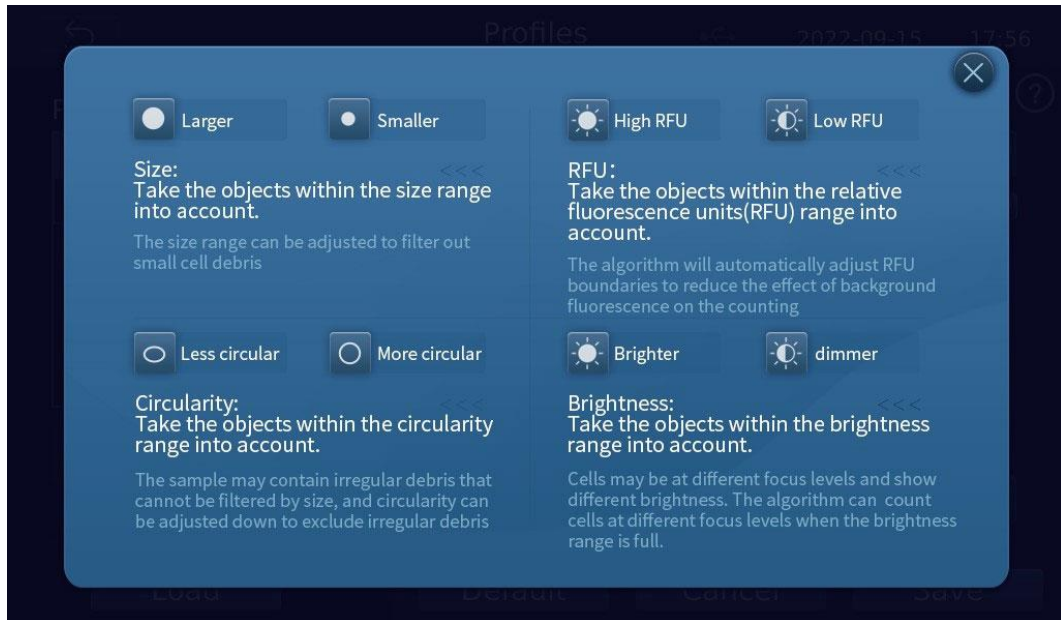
Profiles 2022-09-15 17:56

Larger

Smaller

Size:
Take the objects within the size range into account.

The size range can be adjusted to filter out small cell debris

High RFU

Low RFU

RFU:
Take the objects within the relative fluorescence units(RFU) range into account.

The algorithm will automatically adjust RFU boundaries to reduce the effect of background fluorescence on the counting

Less circular

More circular

Circularity:
Take the objects within the circularity range into account.

The sample may contain irregular debris that cannot be filtered by size, and circularity can be adjusted down to exclude irregular debris

Brighter

dimmer

Brightness:
Take the objects within the brightness range into account.

Cells may be at different focus levels and show different brightness. The algorithm can count cells at different focus levels when the brightness range is full.

Load Default Cancel Save